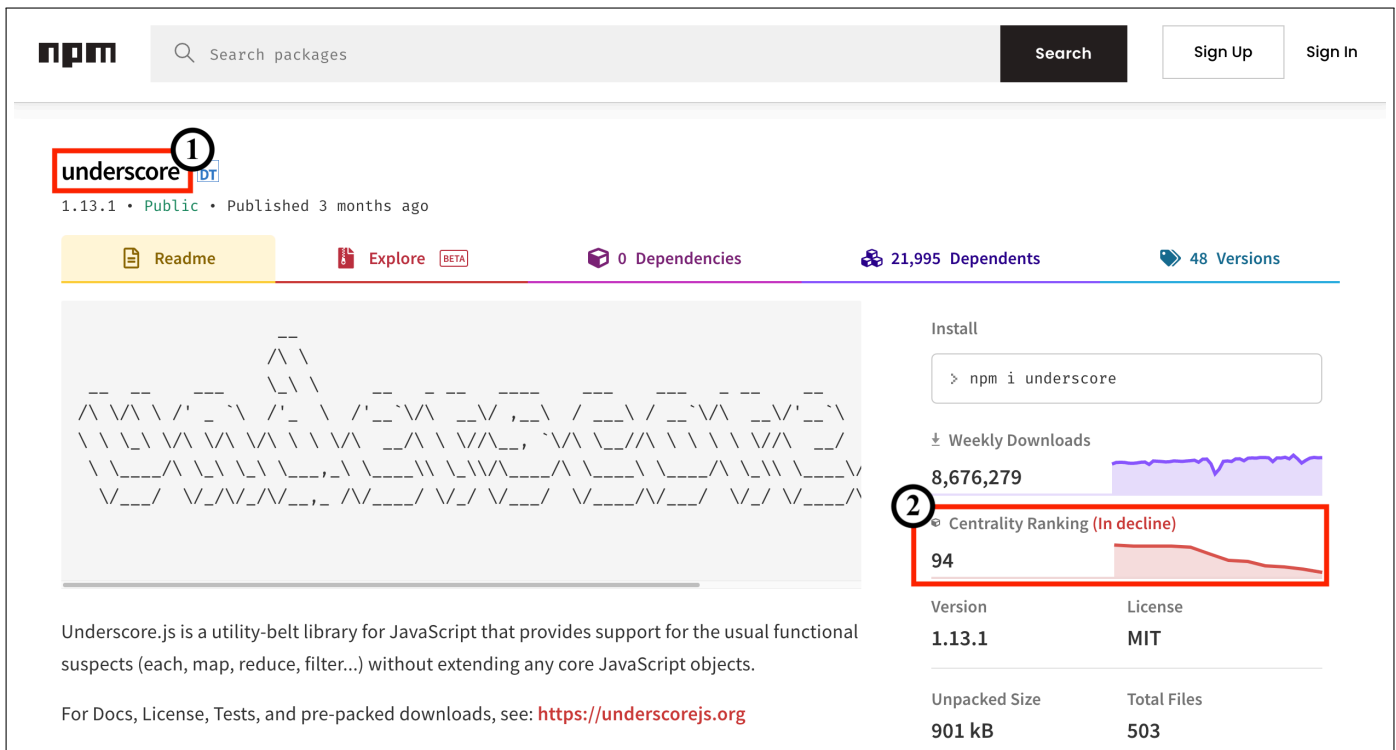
npm Search packages Search Sign Up Sign In

underscore 1 DT

1.13.1 • Public • Published 3 months ago

Readme | Explore BETA | 0 Dependencies | 21,995 Dependents | 48 Versions

```
                  __
                 /\ \
 __  __    ___    \_\ \     __   _ __   ____    ___    ___   _ __    __
/\ \/\ \ /' _ `\  /'_  \  /'__`\/\  __\/ ,__\  / ___\ / __`\/\  __\/'__`\
\ \ \_\ \/\ \/\ \/\ \ \ \/\  __/\ \ \//\__, `\/\ \__//\ \ \ \ \ \//\  __/
 \ \____/\ \_\ \_\ \___,_\ \____\\ \_\\/\____/\ \____\ \____/\ \_\\ \____\
  \/___/  \/_/\/_/\/__,_ /\/____/ \/_/ \/___/  \/____/\/___/  \/_/ \/____/
```

Underscore.js is a utility-belt library for JavaScript that provides support for the usual functional suspects (each, map, reduce, filter...) without extending any core JavaScript objects.

For Docs, License, Tests, and pre-packed downloads, see: https://underscorejs.org

Install

> npm i underscore

Weekly Downloads

8,676,279

2

Centrality Ranking (In decline)

94

Version

1.13.1

License

MIT

Unpacked Size

901 kB

Total Files

503